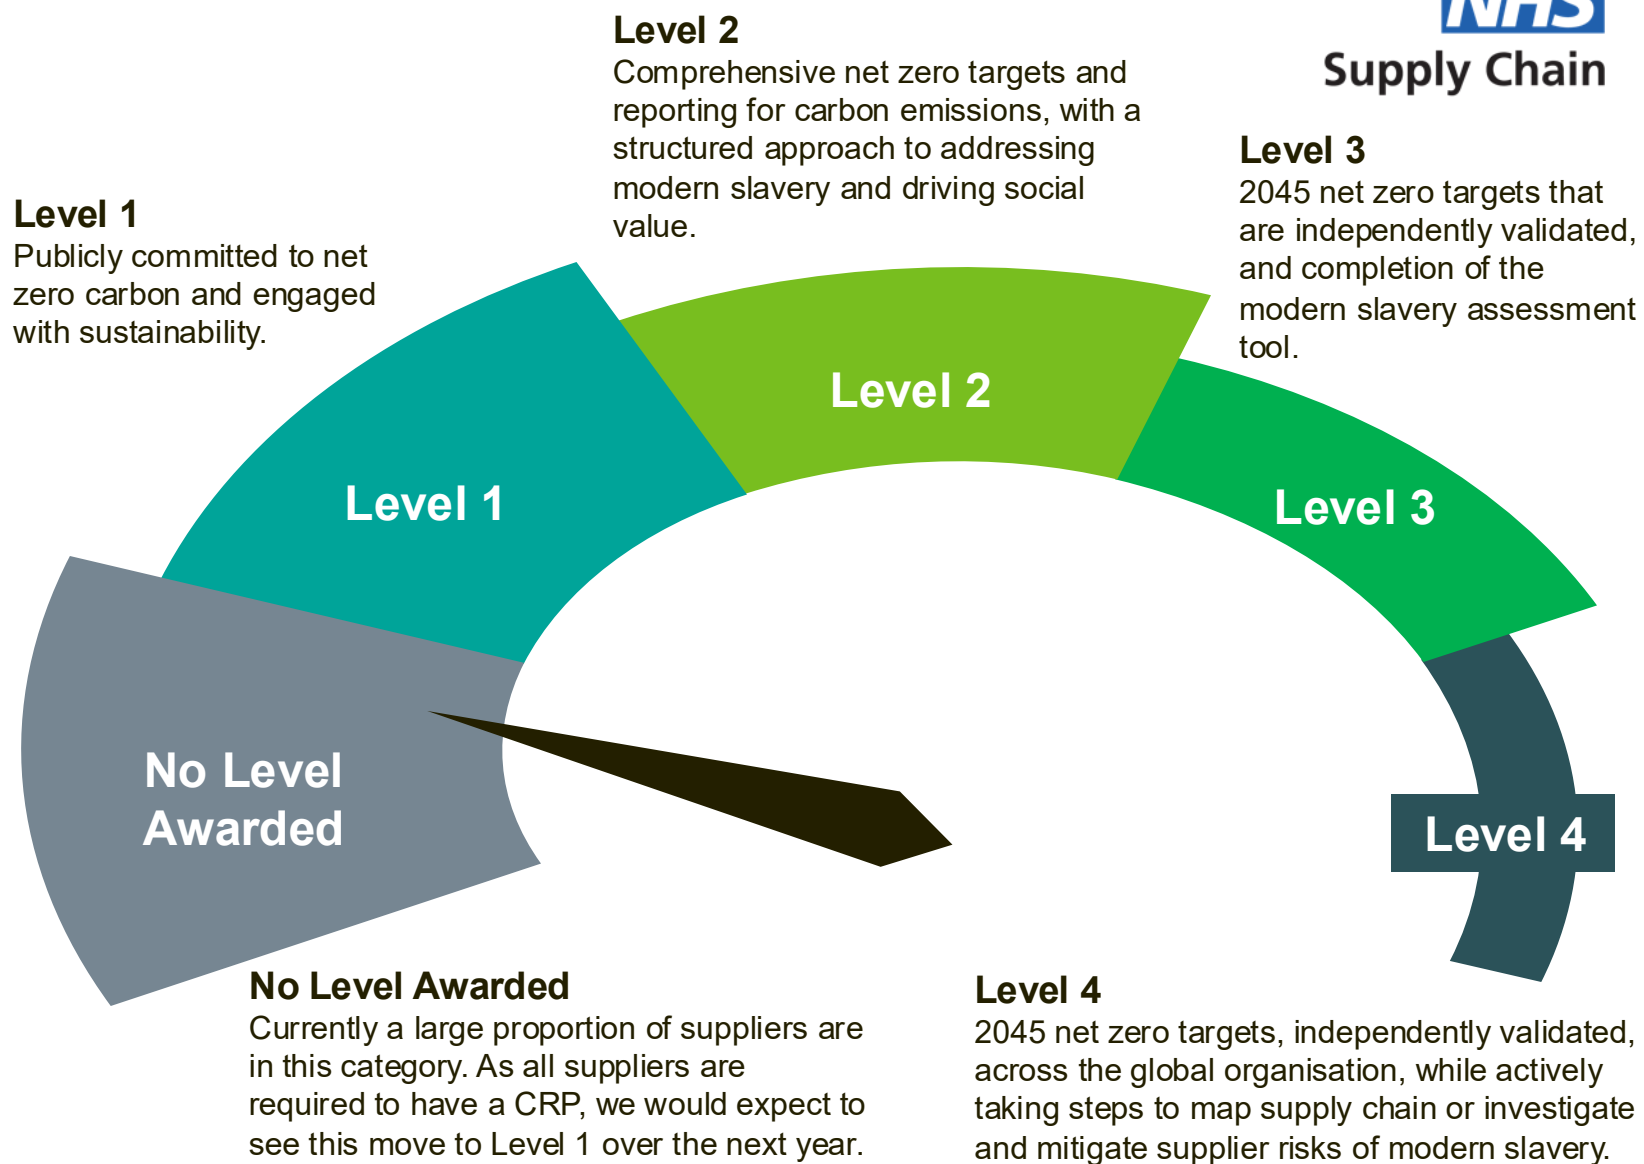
NHS
Supply Chain

Level 2
Comprehensive net zero targets and reporting for carbon emissions, with a structured approach to addressing modern slavery and driving social value.

Level 1
Publicly committed to net zero carbon and engaged with sustainability.

Level 3
2045 net zero targets that are independently validated, and completion of the modern slavery assessment tool.

Level 2

Level 1

Level 3

No Level Awarded

Level 4

No Level Awarded
Currently a large proportion of suppliers are in this category. As all suppliers are required to have a CRP, we would expect to see this move to Level 1 over the next year.

Level 4
2045 net zero targets, independently validated, across the global organisation, while actively taking steps to map supply chain or investigate and mitigate supplier risks of modern slavery.